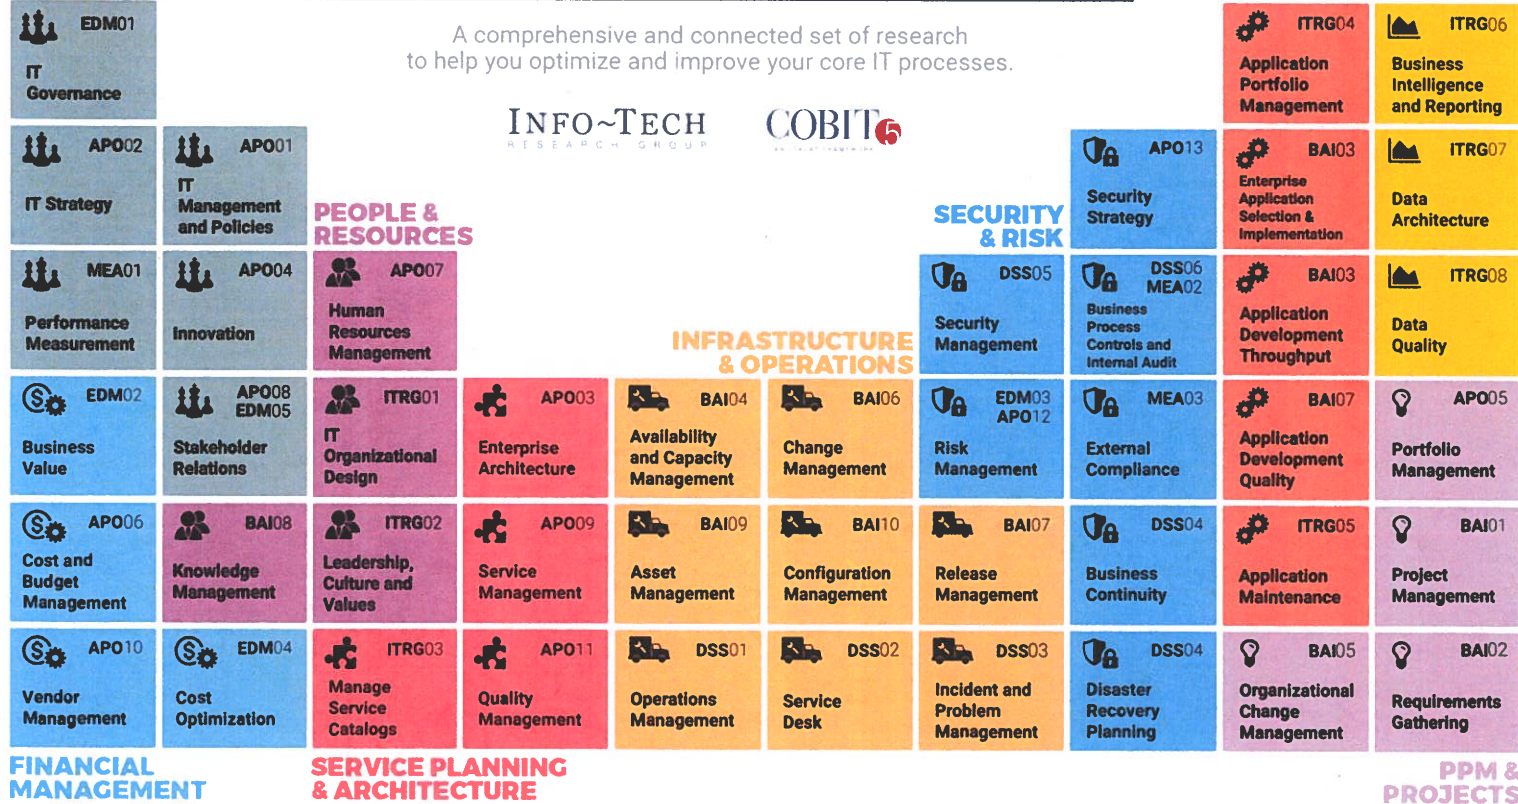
EDM01
IT Governance

A comprehensive and connected set of research to help you optimize and improve your core IT processes.

INFO~TECH
RESEARCH GROUP

COBIT 5

ITRG04
Application Portfolio Management

ITRG06
Business Intelligence and Reporting

APO02
IT Strategy

APO01
IT Management and Policies

PEOPLE & RESOURCES

SECURITY & RISK

APO13
Security Strategy

BAI03
Enterprise Application Selection & Implementation

ITRG07
Data Architecture

MEA01
Performance Measurement

APO04
Innovation

APO07
Human Resources Management

INFRASTRUCTURE & OPERATIONS

DSS05
Security Management

DSS06
MEA02
Business Process Controls and Internal Audit

BAI03
Application Development Throughput

ITRG08
Data Quality

EDM02
Business Value

APO08
EDM05
Stakeholder Relations

ITRG01
IT Organizational Design

APO03
Enterprise Architecture

BAI04
Availability and Capacity Management

BAI06
Change Management

EDM03
APO12
Risk Management

MEA03
External Compliance

BAI07
Application Development Quality

APO05
Portfolio Management

APO06
Cost and Budget Management

BAI08
Knowledge Management

ITRG02
Leadership, Culture and Values

APO09
Service Management

BAI09
Asset Management

BAI10
Configuration Management

BAI07
Release Management

DSS04
Business Continuity

ITRG05
Application Maintenance

BAI01
Project Management

APO10
Vendor Management

EDM04
Cost Optimization

ITRG03
Manage Service Catalogs

APO11
Quality Management

DSS01
Operations Management

DSS02
Service Desk

DSS03
Incident and Problem Management

DSS04
Disaster Recovery Planning

BAI05
Organizational Change Management

BAI02
Requirements Gathering

FINANCIAL MANAGEMENT

SERVICE PLANNING & ARCHITECTURE

PPM & PROJECTS